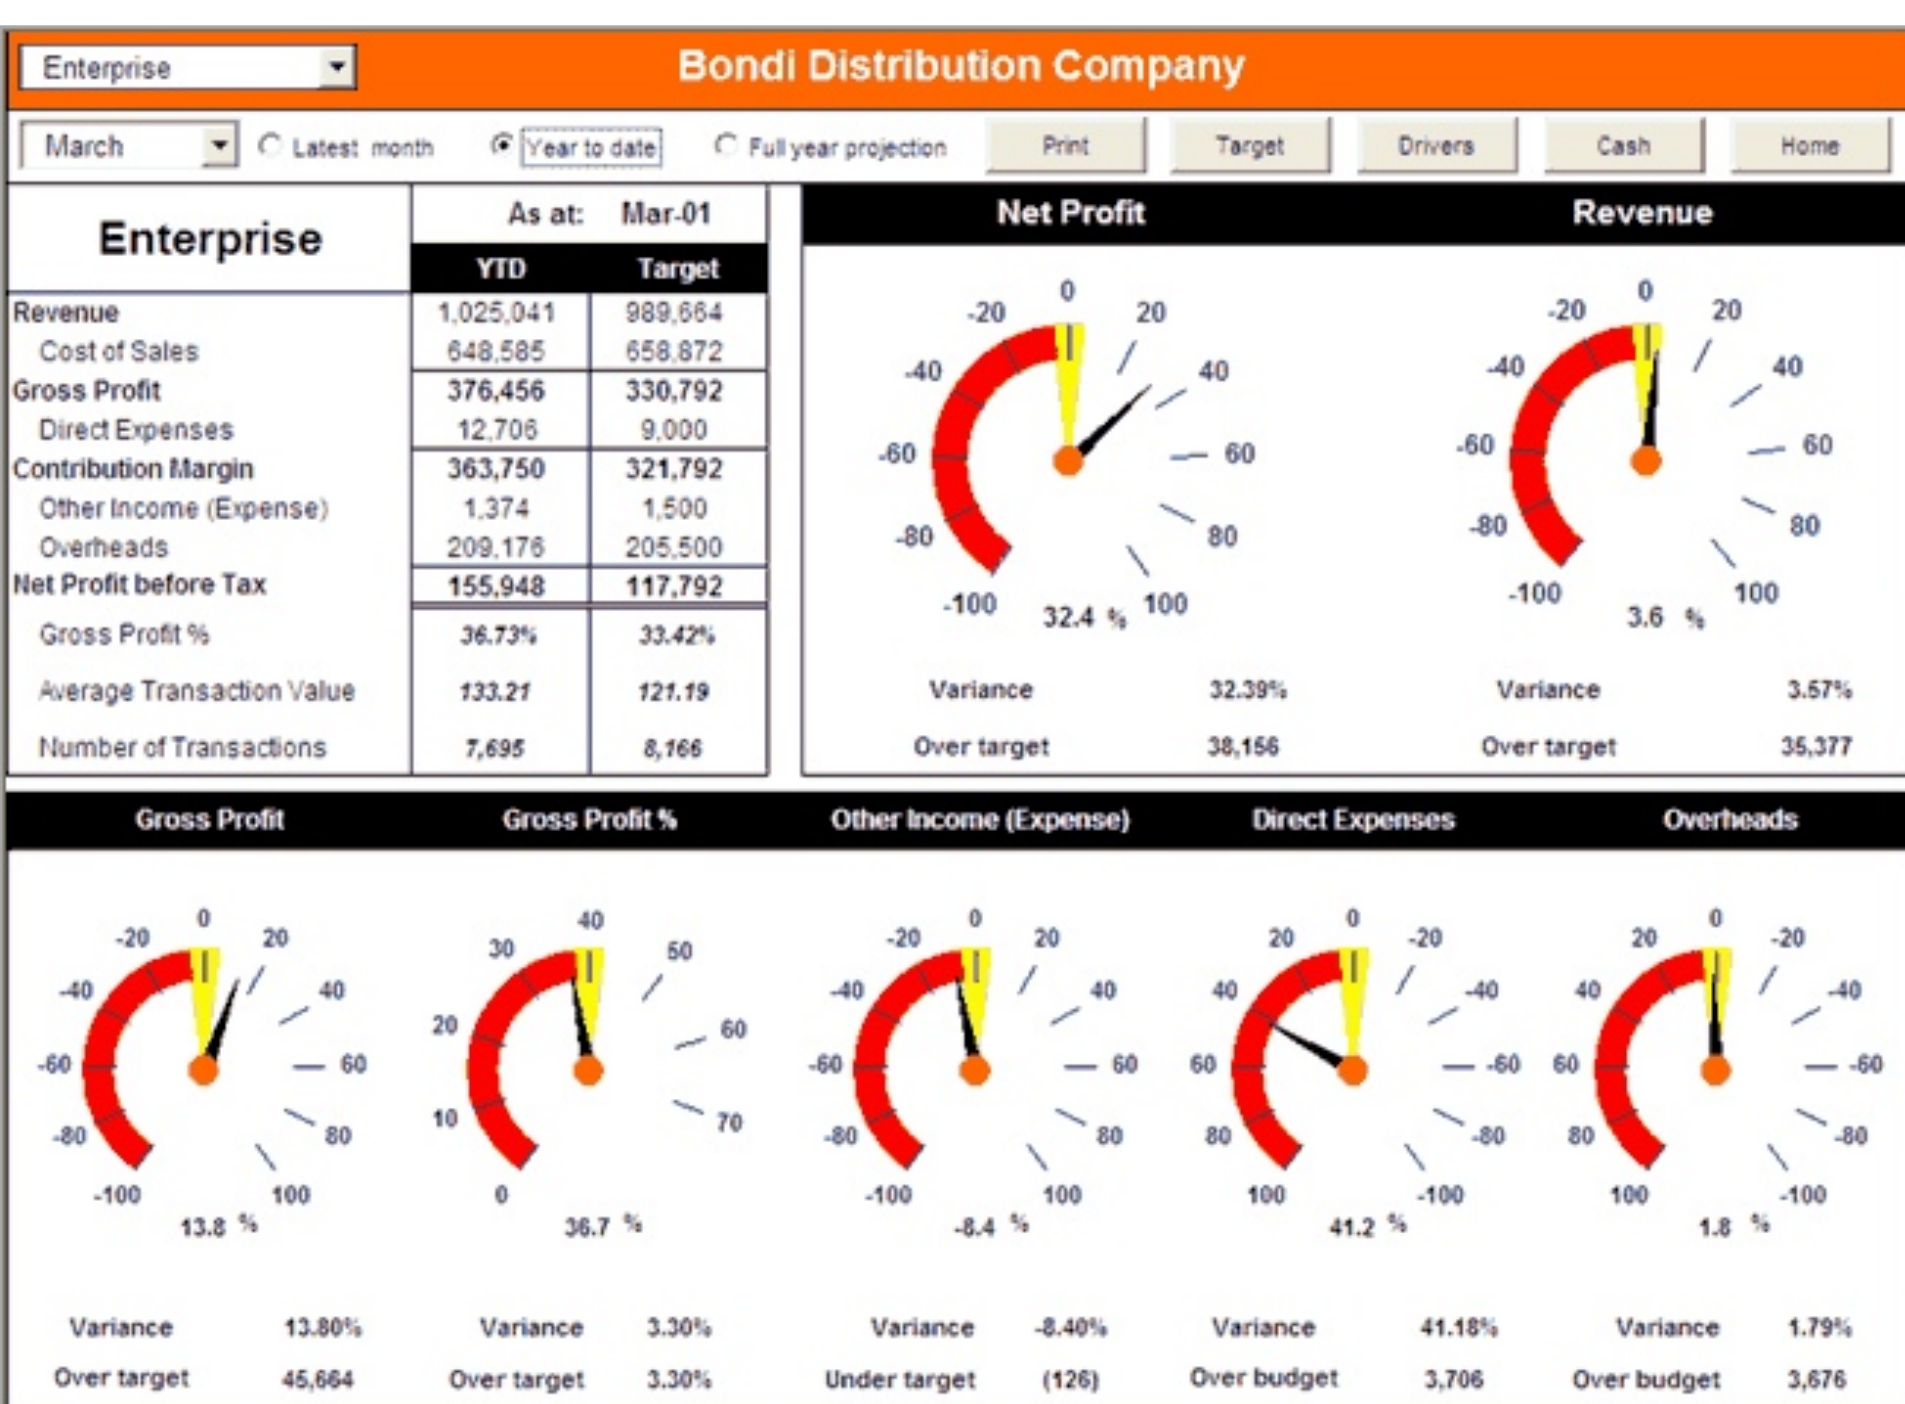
Enterprise

Bondi Distribution Company

March

Latest month

Year to date

Full year projection

Print

Target

Drivers

Cash

Home

Enterprise

As at: Mar-01

| | YTD | Target |
|---|---|---|
| Revenue | 1,025,041 | 989,664 |
| Cost of Sales | 648,585 | 658,872 |
| Gross Profit | 376,456 | 330,792 |
| Direct Expenses | 12,706 | 9,000 |
| Contribution Margin | 363,750 | 321,792 |
| Other Income (Expense) | 1,374 | 1,500 |
| Overheads | 209,176 | 205,500 |
| Net Profit before Tax | 155,948 | 117,792 |
| Gross Profit % | 36.73% | 33.42% |
| Average Transaction Value | 133.21 | 121.19 |
| Number of Transactions | 7,695 | 8,166 |

Net Profit

0 20 40 60 80 100 -20 -40 -60 -80 -100

32.4 %

Variance 32.39%

Over target 38,156

Revenue

0 20 40 60 80 100 -20 -40 -60 -80 -100

3.6 %

Variance 3.57%

Over target 35,377

Gross Profit

0 20 40 60 80 100 -20 -40 -60 -80 -100

13.8 %

Variance 13.80%

Over target 45,664

Gross Profit %

40 50 60 70 30 20 10 0

36.7 %

Variance 3.30%

Over target 3.30%

Other Income (Expense)

0 20 40 60 80 100 -20 -40 -60 -80 -100

-8.4 %

Variance -8.40%

Under target (126)

Direct Expenses

0 -20 -40 -60 -80 -100 20 40 60 80 100

41.2 %

Variance 41.18%

Over budget 3,706

Overheads

0 -20 -40 -60 -80 -100 20 40 60 80 100

1.8 %

Variance 1.79%

Over budget 3,676